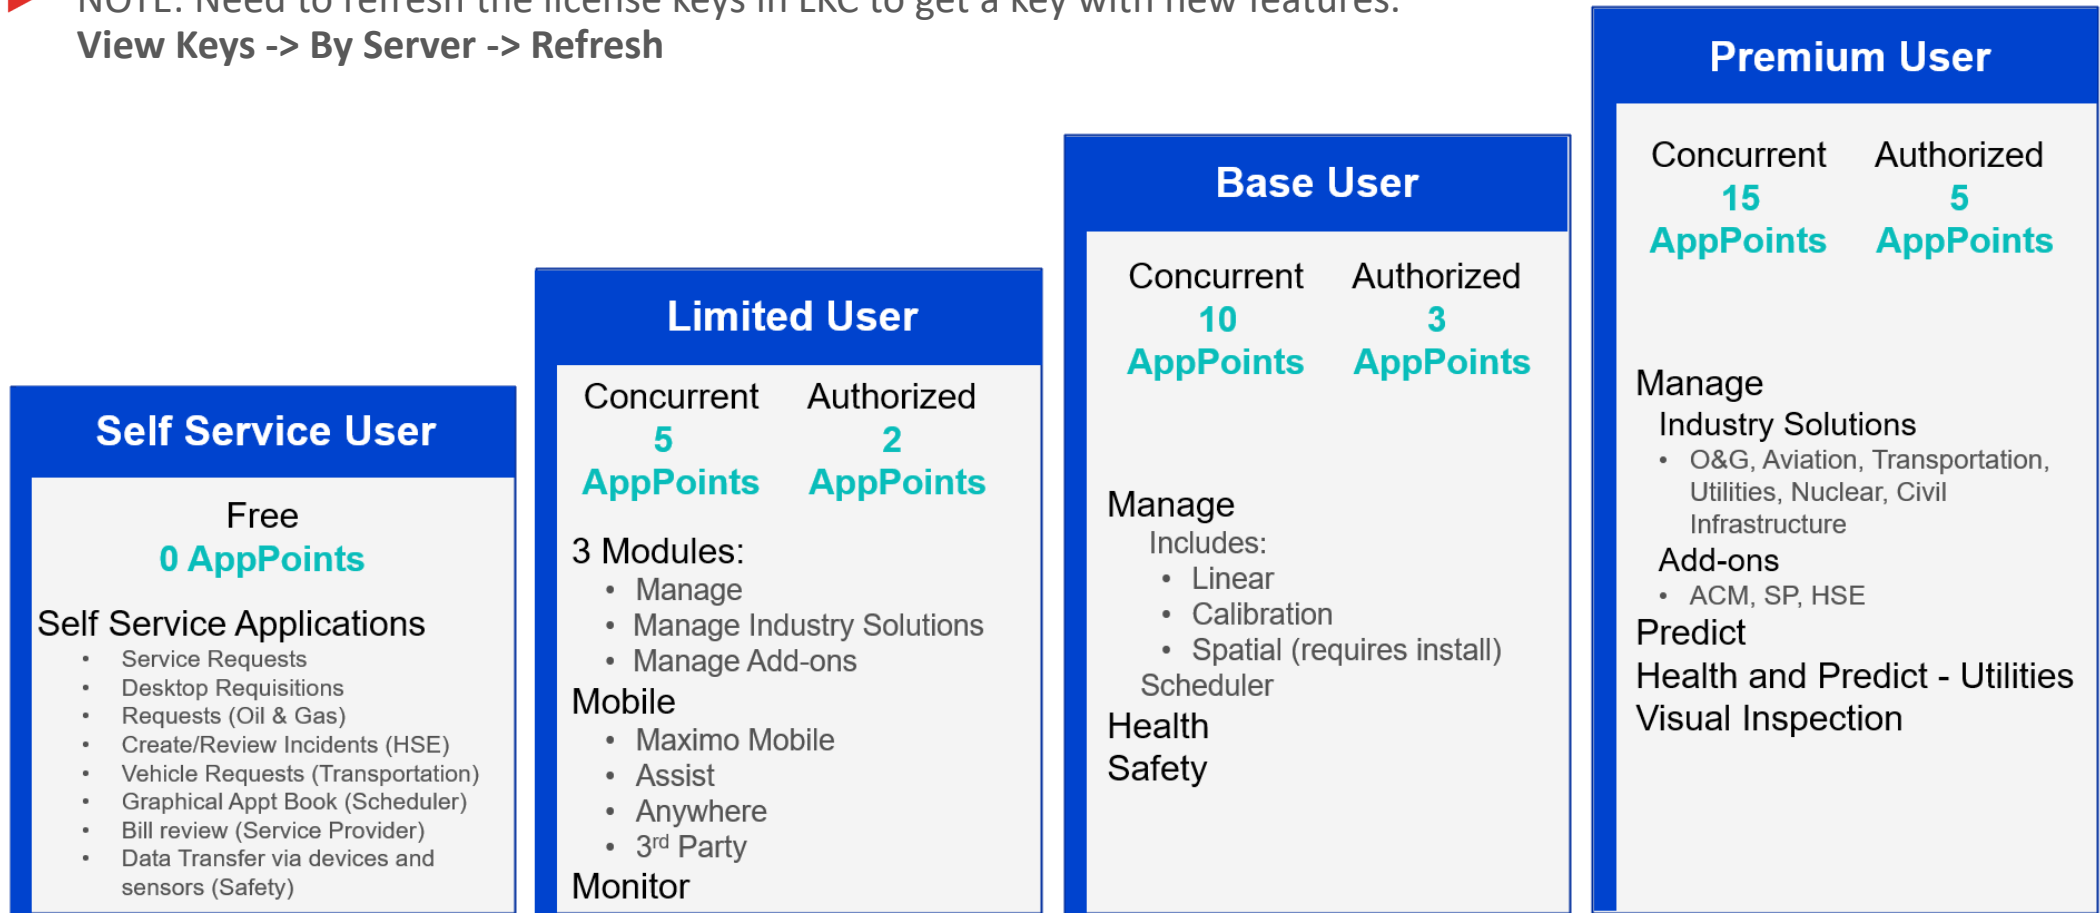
NOTE: Need to refresh the license keys in LKC to get a key with new features.
View Keys -> By Server -> Refresh

Self Service User

Free
0 AppPoints

Self Service Applications
- Service Requests
- Desktop Requisitions
- Requests (Oil & Gas)
- Create/Review Incidents (HSE)
- Vehicle Requests (Transportation)
- Graphical Appt Book (Scheduler)
- Bill review (Service Provider)
- Data Transfer via devices and sensors (Safety)

Limited User

Concurrent
5
AppPoints

Authorized
2
AppPoints

3 Modules:
- Manage
- Manage Industry Solutions
- Manage Add-ons

Mobile
- Maximo Mobile
- Assist
- Anywhere
- 3$^{rd}$ Party

Monitor

Base User

Concurrent
10
AppPoints

Authorized
3
AppPoints

Manage
Includes:
- Linear
- Calibration
- Spatial (requires install)
Scheduler
Health
Safety

Premium User

Concurrent
15
AppPoints

Authorized
5
AppPoints

Manage
Industry Solutions
- O&G, Aviation, Transportation, Utilities, Nuclear, Civil Infrastructure
Add-ons
- ACM, SP, HSE
Predict
Health and Predict - Utilities
Visual Inspection